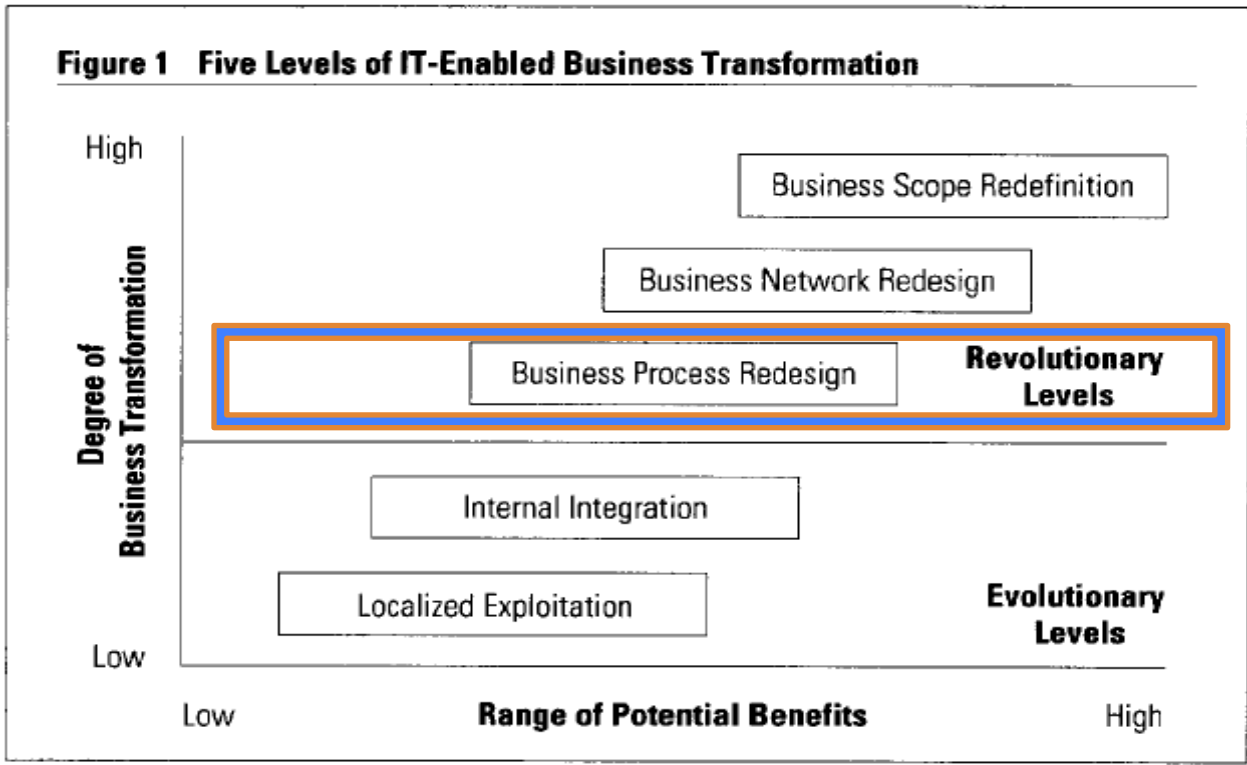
Figure 1 Five Levels of IT-Enabled Business Transformation

High

Degree of Business Transformation

Low

Business Scope Redefinition

Business Network Redesign

Business Process Redesign

Revolutionary Levels

Internal Integration

Localized Exploitation

Evolutionary Levels

Low

Range of Potential Benefits

High